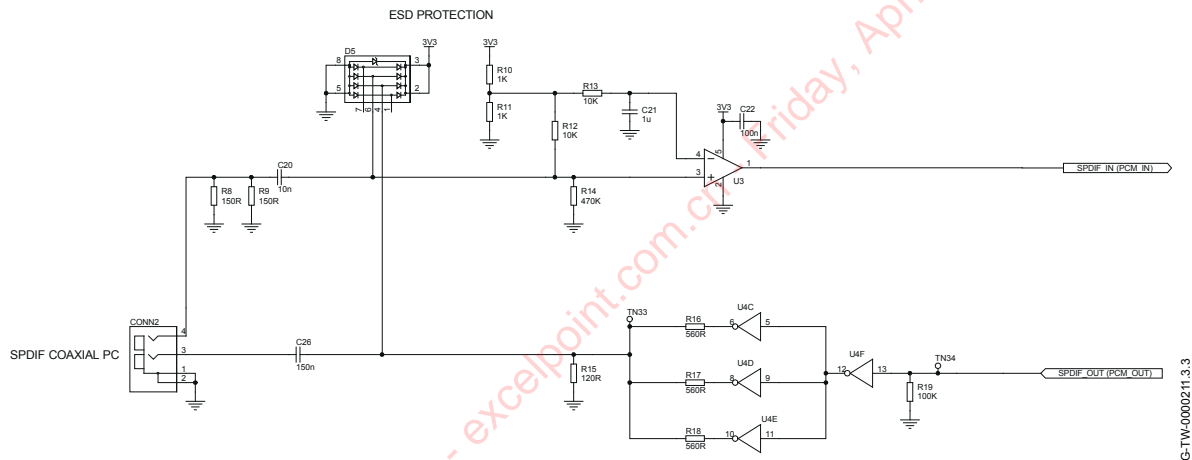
ESD PROTECTION

D5
8
3
5
2
7 6 4 1
3V3

3V3
R10
1K
R11
1K
R12
10K
R13
10K
C21
1u
3V3
C22
100n
4
5
3
2
1
U3
SPDIF_IN (PCM_IN)

C20
10n
R8
150R
R9
150R
R14
470K

CONN2
4
3
1
2
SPDIF COAXIAL PC
C26
150n
R15
120R

TN33
R16
560R
U4C
6
5
R17
560R
U4D
8
9
R18
560R
U4E
10
11
U4F
12
13
TN34
R19
100K
SPDIF_OUT (PCM_OUT)

G-TW-0000211.3.3

www.excelpoint.com.cn Friday, Ap